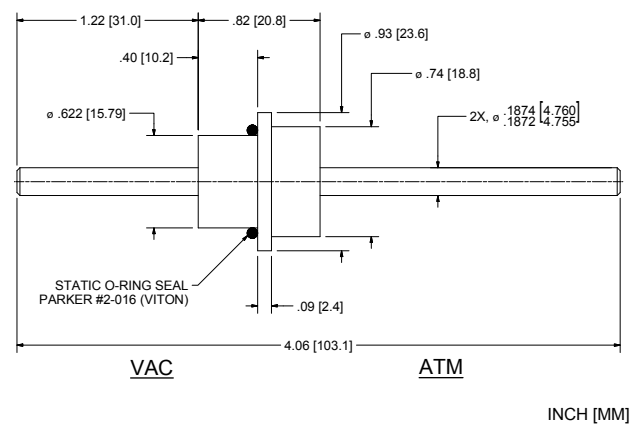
1.22 [31.0]

.82 [20.8]

.40 [10.2]

ø .93 [23.6]

ø .74 [18.8]

ø .622 [15.79]

2X, ø $\begin{smallmatrix}.1874\\.1872\end{smallmatrix}\left[\begin{smallmatrix}4.760\\4.755\end{smallmatrix}\right]$

STATIC O-RING SEAL
PARKER #2-016 (VITON)

.09 [2.4]

4.06 [103.1]

VAC

ATM

INCH [MM]